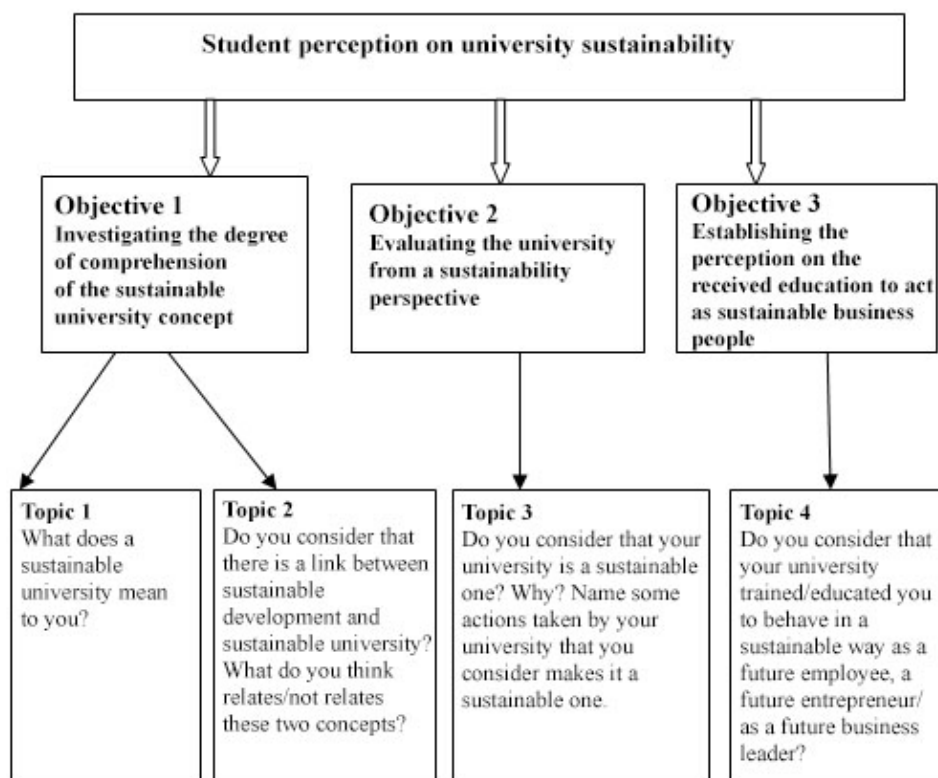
Student perception on university sustainability

Objective 1
Investigating the degree of comprehension of the sustainable university concept

Objective 2
Evaluating the university from a sustainability perspective

Objective 3
Establishing the perception on the received education to act as sustainable business people

Topic 1
What does a sustainable university mean to you?

Topic 2
Do you consider that there is a link between sustainable development and sustainable university? What do you think relates/not relates these two concepts?

Topic 3
Do you consider that your university is a sustainable one? Why? Name some actions taken by your university that you consider makes it a sustainable one.

Topic 4
Do you consider that your university trained/educated you to behave in a sustainable way as a future employee, a future entrepreneur/ as a future business leader?